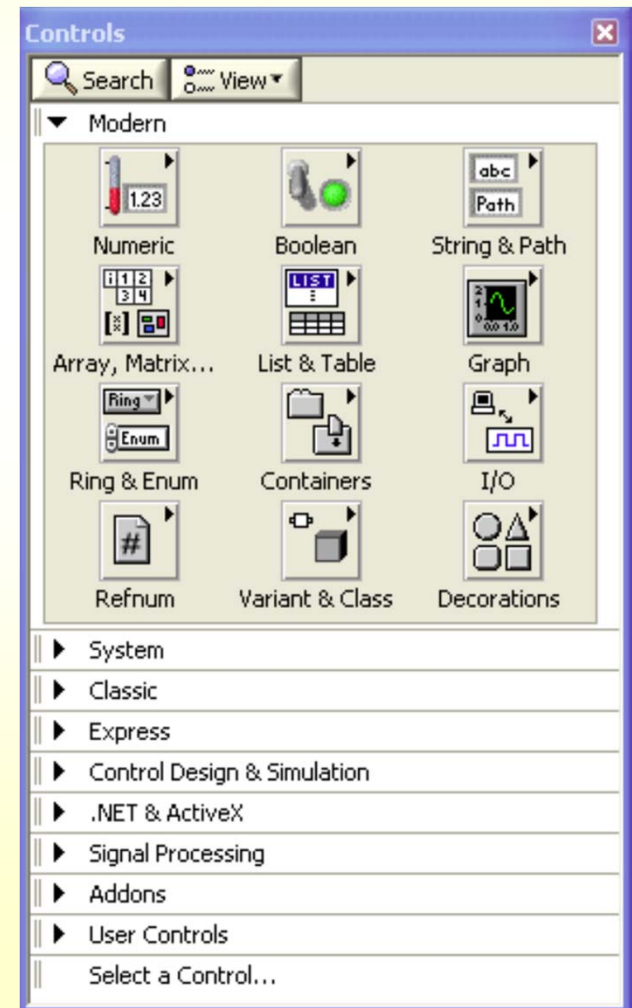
Controls

Search View

Modern

1.23
Numeric

Boolean

abc
Path
String & Path

Array, Matrix...

LIST
List & Table

Graph

Ring
Enum
Ring & Enum

Containers

I/O

#
Refnum

Variant & Class

Decorations

System

Classic

Express

Control Design & Simulation

.NET & ActiveX

Signal Processing

Addons

User Controls

Select a Control...